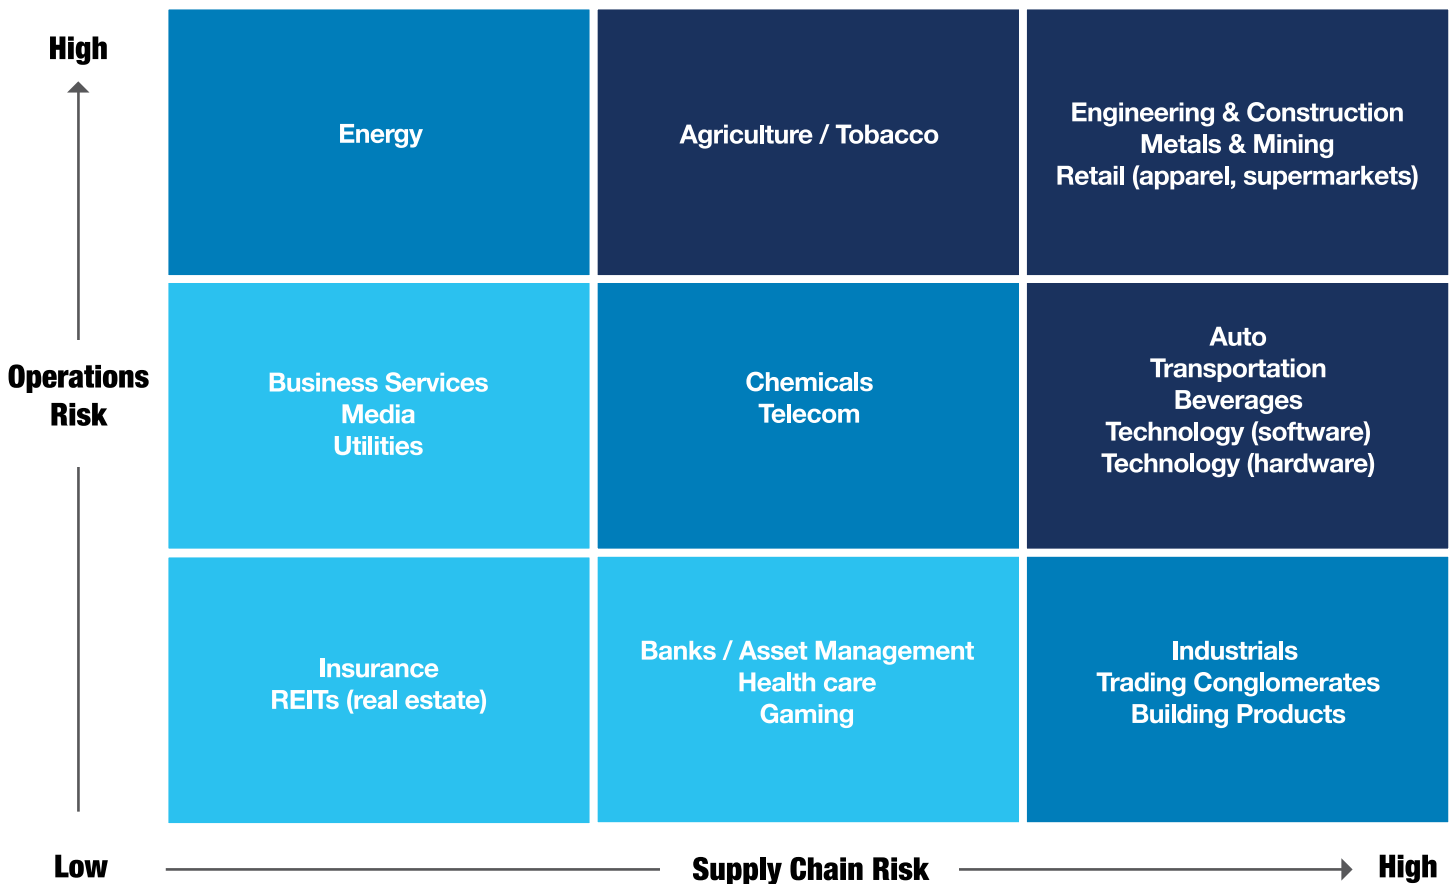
High

Operations Risk

Energy

Agriculture / Tobacco

Engineering & Construction
Metals & Mining
Retail (apparel, supermarkets)

Business Services
Media
Utilities

Chemicals
Telecom

Auto
Transportation
Beverages
Technology (software)
Technology (hardware)

Insurance
REITs (real estate)

Banks / Asset Management
Health care
Gaming

Industrials
Trading Conglomerates
Building Products

Low

Supply Chain Risk

High